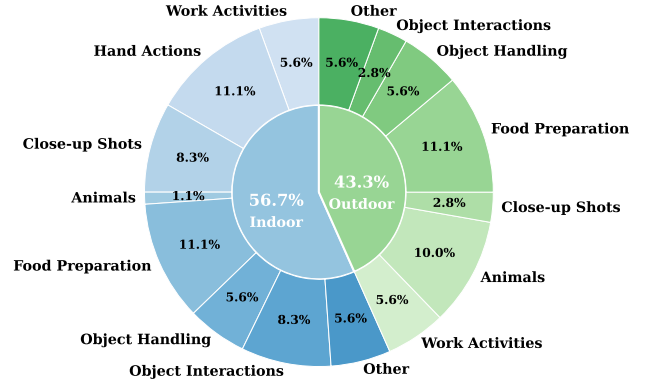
Work Activities
Other
Object Interactions
Object Handling
Hand Actions
5.6%
5.6%
2.8%
5.6%
11.1%
Food Preparation
11.1%
Close-up Shots
8.3%
56.7%
Indoor
43.3%
Outdoor
2.8%
Close-up Shots
Animals
1.1%
Food Preparation
11.1%
10.0%
Animals
5.6%
5.6%
Object Handling
8.3%
5.6%
Work Activities
Object Interactions
Other